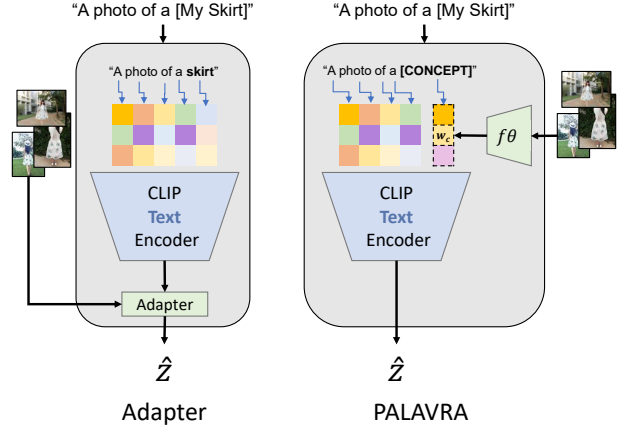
"A photo of a [My Skirt]"

"A photo of a **skirt**"

CLIP
Text
Encoder

Adapter

$\hat{z}$

Adapter

"A photo of a [My Skirt]"

"A photo of a **[CONCEPT]**"

$w_c$

$f\theta$

CLIP
Text
Encoder

$\hat{z}$

PALAVRA